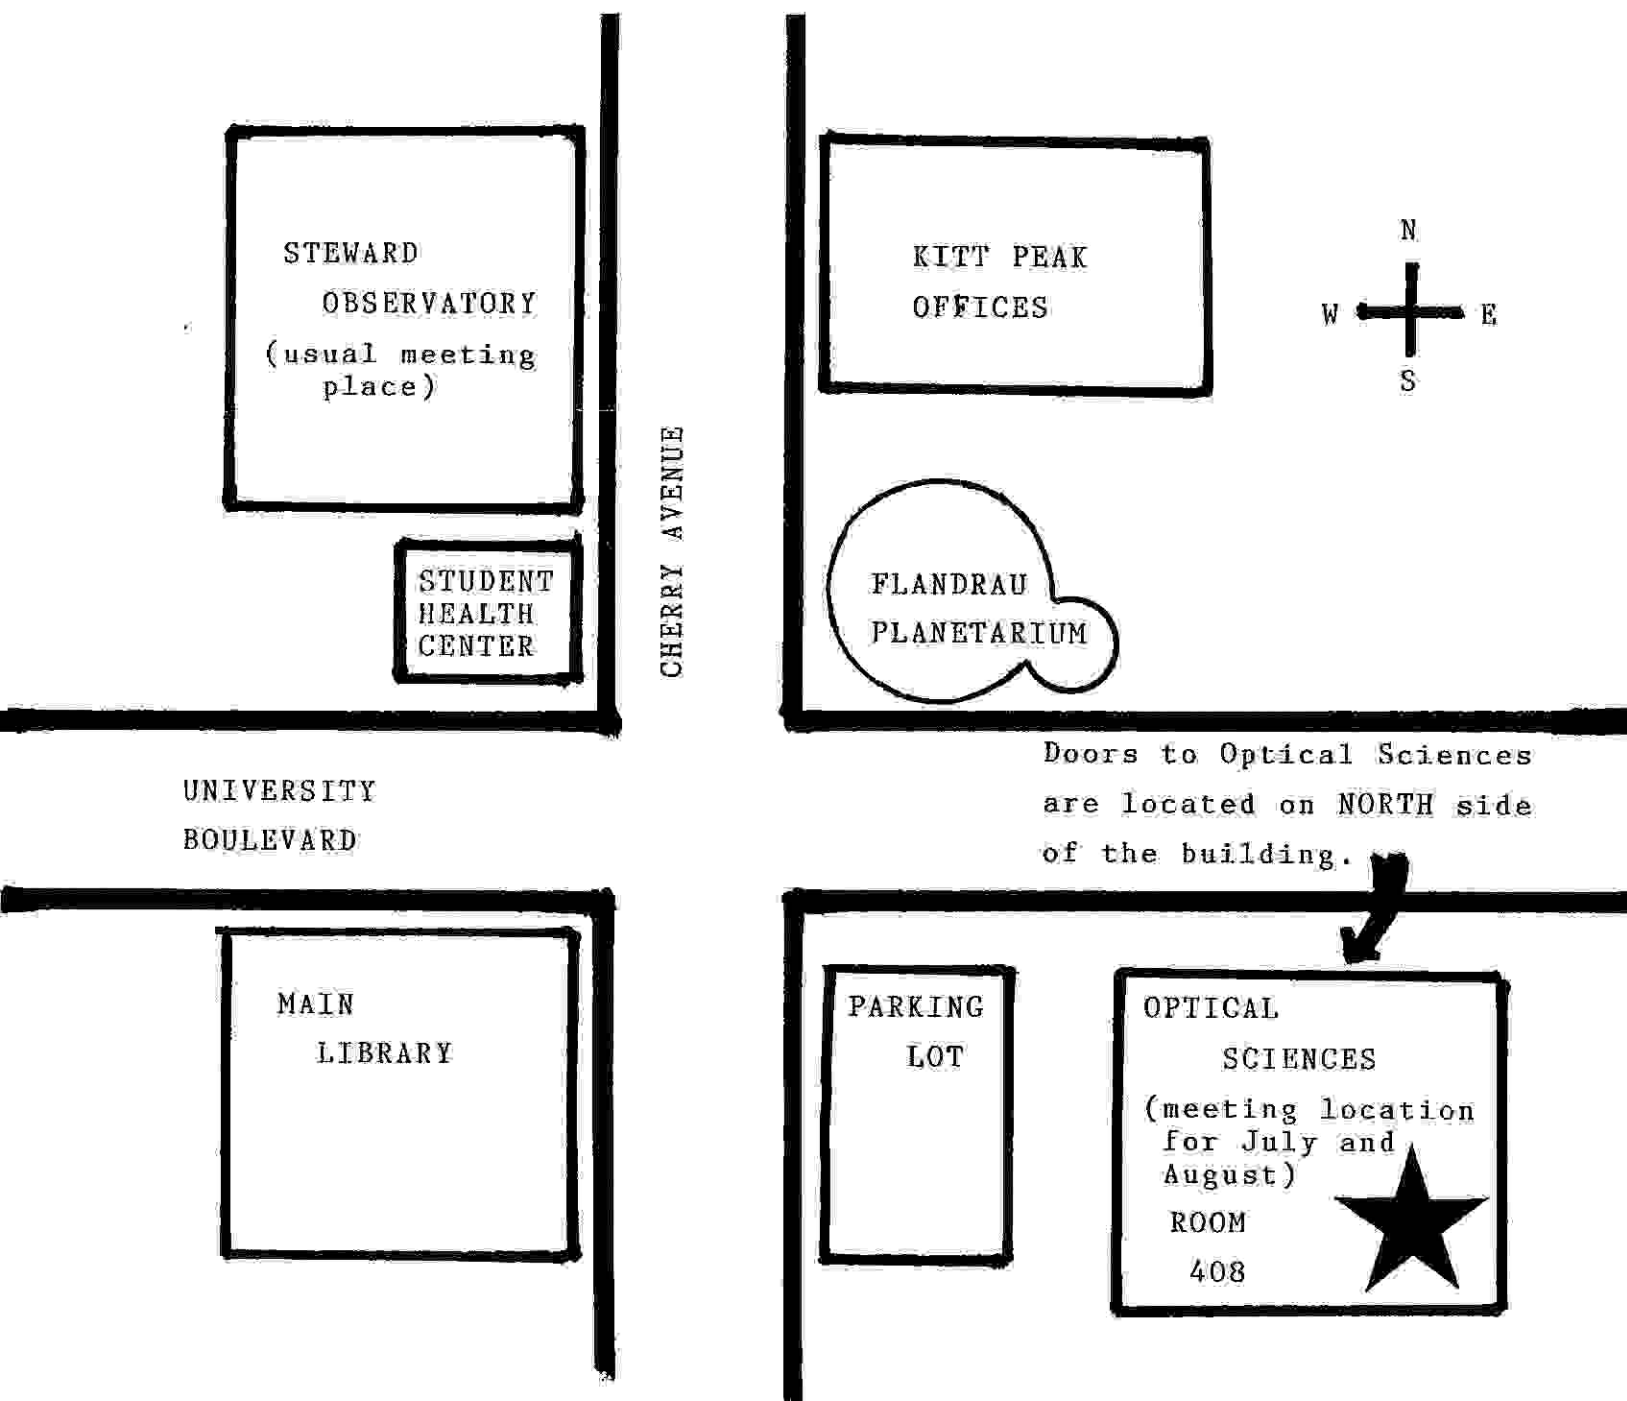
STEWARD OBSERVATORY (usual meeting place)

STUDENT HEALTH CENTER

CHERRY AVENUE

KITT PEAK OFFICES

N
W E
S

FLANDRAU PLANETARIUM

UNIVERSITY BOULEVARD

Doors to Optical Sciences are located on NORTH side of the building.

MAIN LIBRARY

PARKING LOT

OPTICAL SCIENCES (meeting location for July and August) ROOM 408